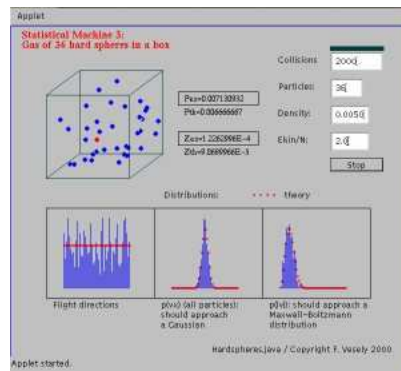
Applet

Statistical Machine 3:
Gas of 36 hard spheres in a box

Pex=0.007130932
Ptk=0.006666667

Zex=1.2262966E-4
Ztk=9.2699966E-3

Collisions 2000
Particles 36
Density 0.0050
Ekin/N: 2.0
Stop

Distributions: theory

Flight directions
p(vx) (all particles): should approach a Gaussian
p(|v|): should approach a Maxwell-Boltzmann distribution

Hardspheres.java / Copyright F. Vesely 2000

Applet started.